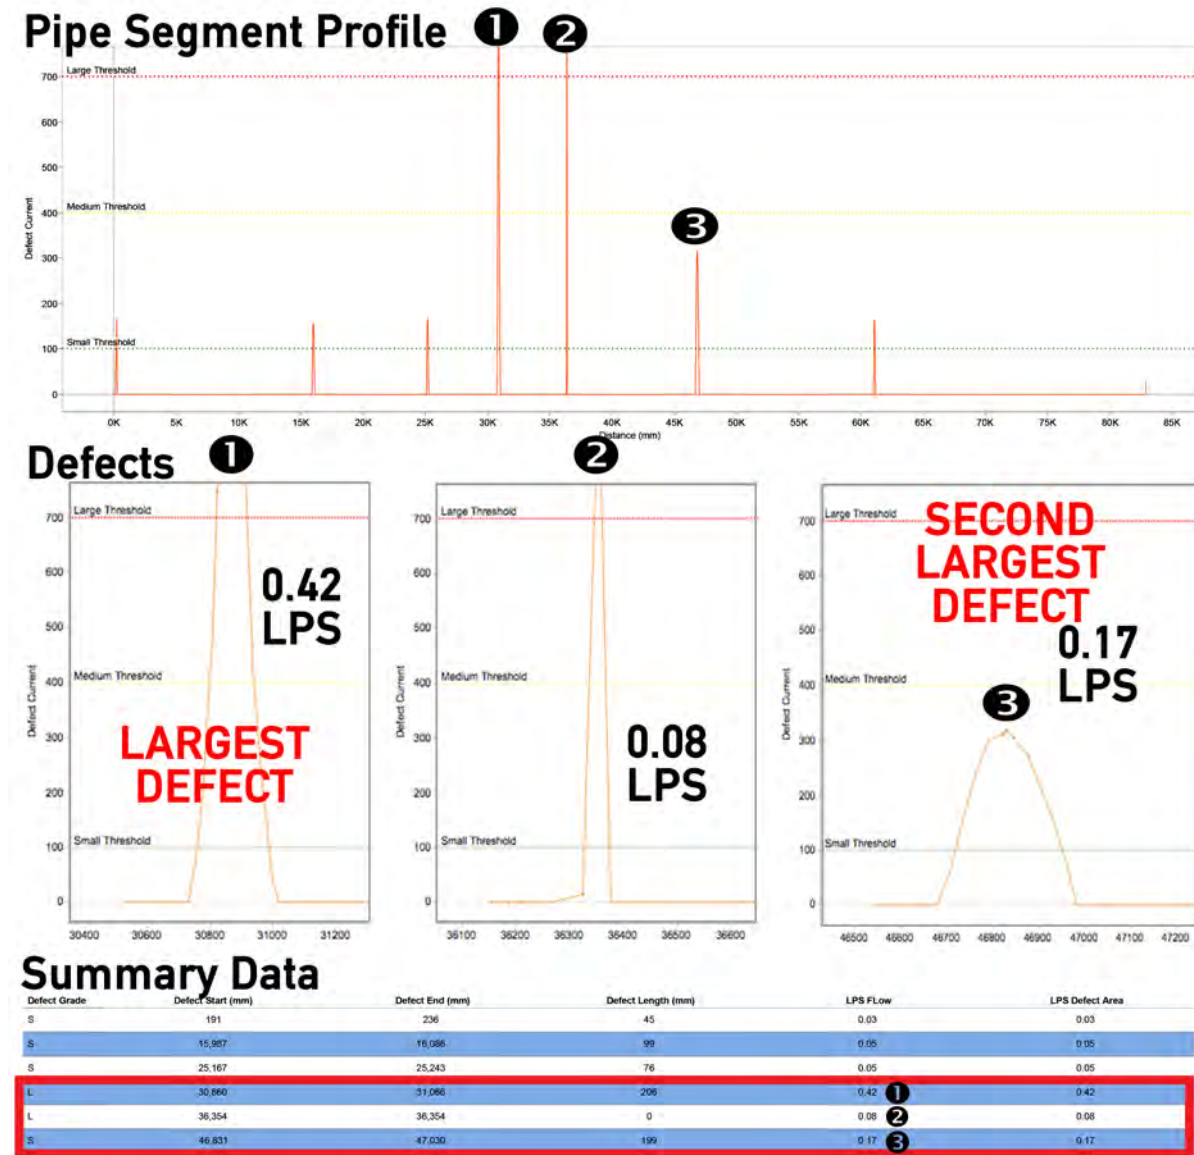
Pipe Segment Profile ❶ ❷

Large Threshold
Medium Threshold
Small Threshold
Defect Current
700
600
500
400
300
200
100
0
❸
0K 5K 10K 15K 20K 25K 30K 35K 40K 45K 50K 55K 60K 65K 70K 75K 80K 85K
Distance (mm)

Defects ❶ ❷

Large Threshold
Medium Threshold
Small Threshold
Defect Current
700 600 500 400 300 200 100 0
0.42 LPS
LARGEST DEFECT
30400 30600 30800 31000 31200

Large Threshold
Medium Threshold
Small Threshold
Defect Current
700 600 500 400 300 200 100 0
0.08 LPS
36100 36200 36300 36400 36500 36600

Large Threshold
Medium Threshold
Small Threshold
Defect Current
700 600 500 400 300 200 100 0
SECOND LARGEST DEFECT
0.17 LPS
❸
46500 46600 46700 46800 46900 47000 47100 47200

Summary Data

| Defect Grade | Defect Start (mm) | Defect End (mm) | Defect Length (mm) | LPS FLow | LPS Defect Area |
|---|---|---|---|---|---|
| S | 191 | 236 | 45 | 0.03 | 0.03 |
| S | 15,987 | 16,086 | 99 | 0.05 | 0.05 |
| S | 25,167 | 25,243 | 76 | 0.05 | 0.05 |
| L | 30,860 | 31,066 | 206 | 0.42 ❶ | 0.42 |
| L | 36,354 | 36,354 | 0 | 0.08 ❷ | 0.08 |
| S | 46,831 | 47,030 | 199 | 0.17 ❸ | 0.17 |